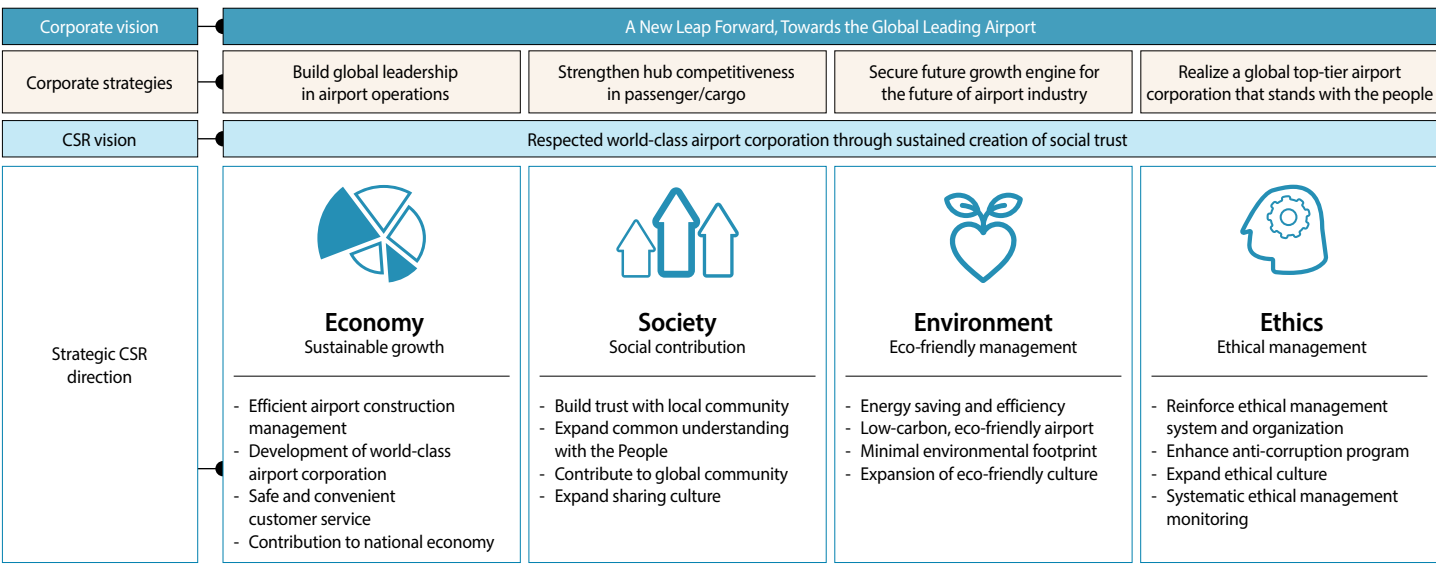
Corporate vision

A New Leap Forward, Towards the Global Leading Airport

Corporate strategies

Build global leadership in airport operations

Strengthen hub competitiveness in passenger/cargo

Secure future growth engine for the future of airport industry

Realize a global top-tier airport corporation that stands with the people

CSR vision

Respected world-class airport corporation through sustained creation of social trust

Strategic CSR direction

Economy
Sustainable growth

- Efficient airport construction management
- Development of world-class airport corporation
- Safe and convenient customer service
- Contribution to national economy

Society
Social contribution

- Build trust with local community
- Expand common understanding with the People
- Contribute to global community
- Expand sharing culture

Environment
Eco-friendly management

- Energy saving and efficiency
- Low-carbon, eco-friendly airport
- Minimal environmental footprint
- Expansion of eco-friendly culture

Ethics
Ethical management

- Reinforce ethical management system and organization
- Enhance anti-corruption program
- Expand ethical culture
- Systematic ethical management monitoring